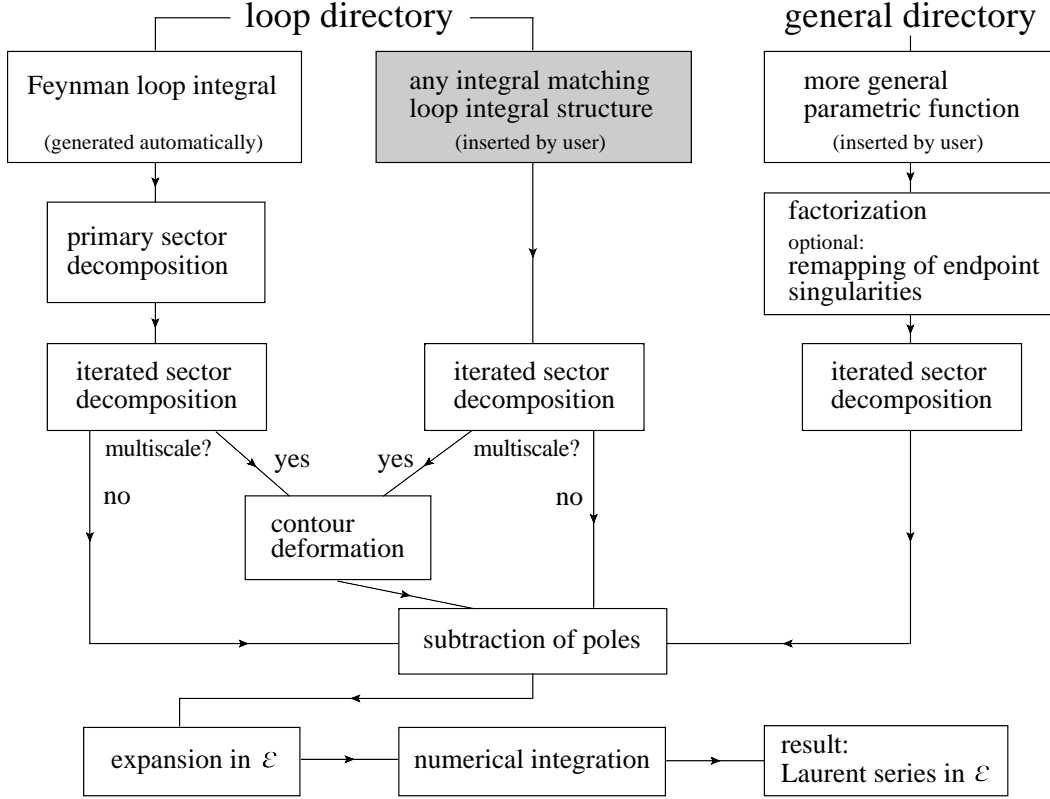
loop directory

general directory

Feynman loop integral
(generated automatically)

any integral matching loop integral structure
(inserted by user)

more general parametric function
(inserted by user)

primary sector decomposition

factorization
optional:
remapping of endpoint singularities

iterated sector decomposition

iterated sector decomposition

iterated sector decomposition

multiscale?

yes

yes

multiscale?

no

no

contour deformation

subtraction of poles

expansion in $\varepsilon$

numerical integration

result:
Laurent series in $\varepsilon$